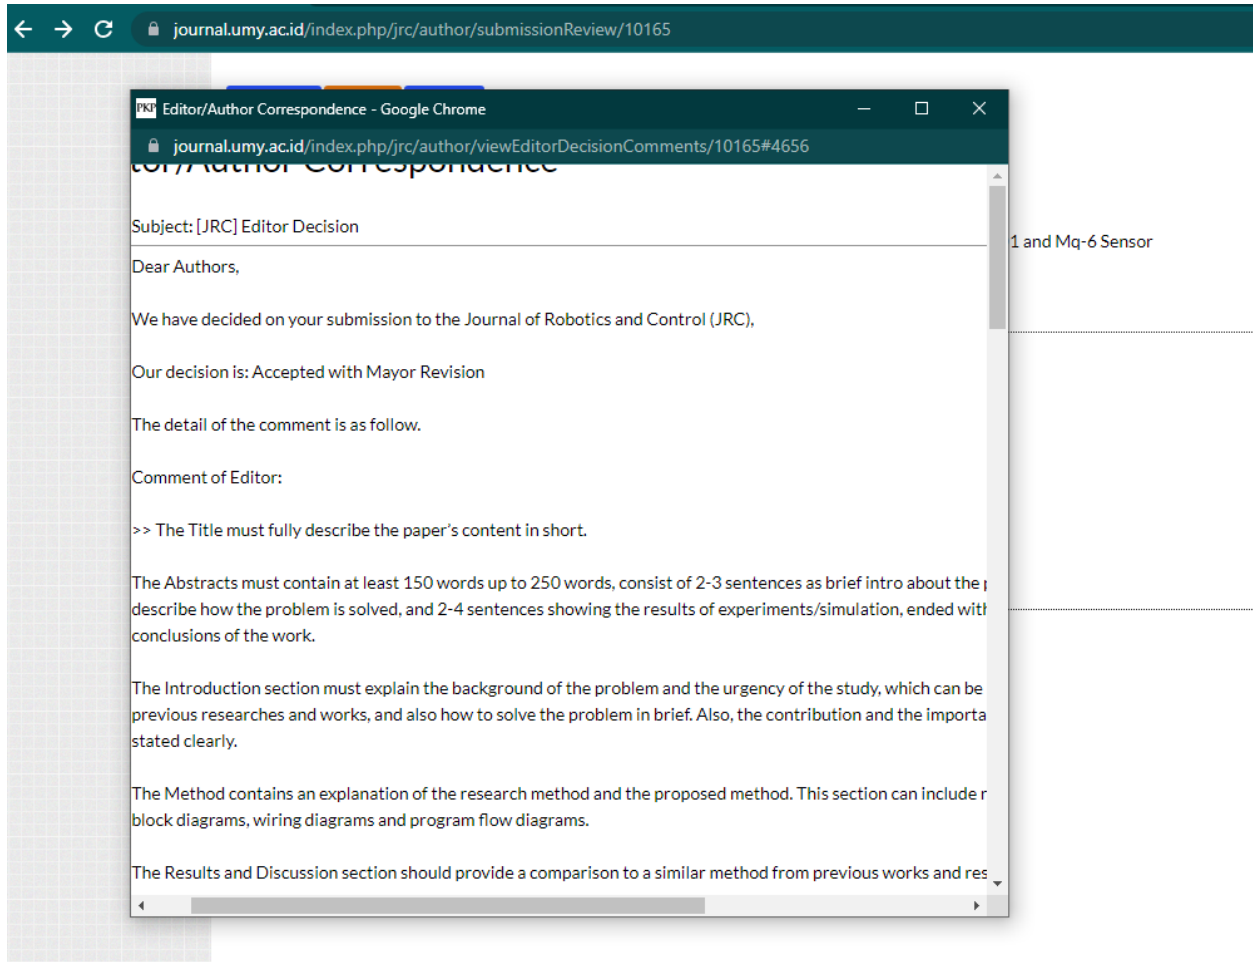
journal.umy.ac.id/index.php/jrc/author/submissionReview/10165

Editor/Author Correspondence - Google Chrome

journal.umy.ac.id/index.php/jrc/author/viewEditorDecisionComments/10165#4656

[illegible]tor/Author Correspondence

1 and Mq-6 Sensor

Subject: [JRC] Editor Decision

Dear Authors,

We have decided on your submission to the Journal of Robotics and Control (JRC),

Our decision is: Accepted with Mayor Revision

The detail of the comment is as follow.

Comment of Editor:

>> The Title must fully describe the paper's content in short.

The Abstracts must contain at least 150 words up to 250 words, consist of 2-3 sentences as brief intro about the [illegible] describe how the problem is solved, and 2-4 sentences showing the results of experiments/simulation, ended wit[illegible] conclusions of the work.

The Introduction section must explain the background of the problem and the urgency of the study, which can be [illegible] previous researches and works, and also how to solve the problem in brief. Also, the contribution and the importa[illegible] stated clearly.

The Method contains an explanation of the research method and the proposed method. This section can include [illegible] block diagrams, wiring diagrams and program flow diagrams.

The Results and Discussion section should provide a comparison to a similar method from previous works and res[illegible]